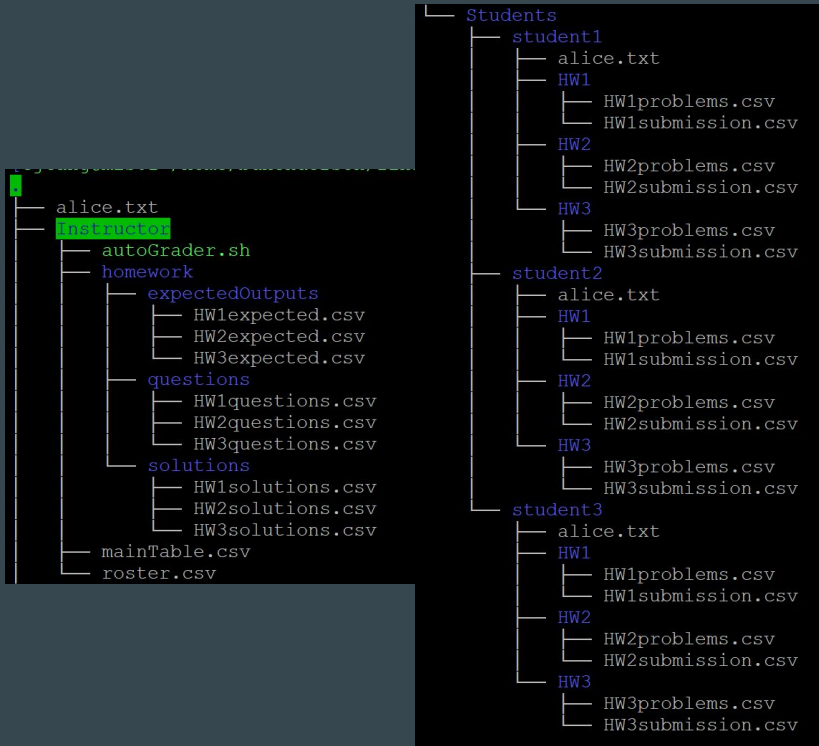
.
├── alice.txt
├── Instructor
│   ├── autoGrader.sh
│   ├── homework
│   │   ├── expectedOutputs
│   │   │   ├── HW1expected.csv
│   │   │   ├── HW2expected.csv
│   │   │   └── HW3expected.csv
│   │   ├── questions
│   │   │   ├── HW1questions.csv
│   │   │   ├── HW2questions.csv
│   │   │   └── HW3questions.csv
│   │   └── solutions
│   │       ├── HW1solutions.csv
│   │       ├── HW2solutions.csv
│   │       └── HW3solutions.csv
│   ├── mainTable.csv
│   └── roster.csv

└── Students
    ├── student1
    │   ├── alice.txt
    │   ├── HW1
    │   │   ├── HW1problems.csv
    │   │   └── HW1submission.csv
    │   ├── HW2
    │   │   ├── HW2problems.csv
    │   │   └── HW2submission.csv
    │   └── HW3
    │       ├── HW3problems.csv
    │       └── HW3submission.csv
    ├── student2
    │   ├── alice.txt
    │   ├── HW1
    │   │   ├── HW1problems.csv
    │   │   └── HW1submission.csv
    │   ├── HW2
    │   │   ├── HW2problems.csv
    │   │   └── HW2submission.csv
    │   └── HW3
    │       ├── HW3problems.csv
    │       └── HW3submission.csv
    └── student3
        ├── alice.txt
        ├── HW1
        │   ├── HW1problems.csv
        │   └── HW1submission.csv
        ├── HW2
        │   ├── HW2problems.csv
        │   └── HW2submission.csv
        └── HW3
            ├── HW3problems.csv
            └── HW3submission.csv